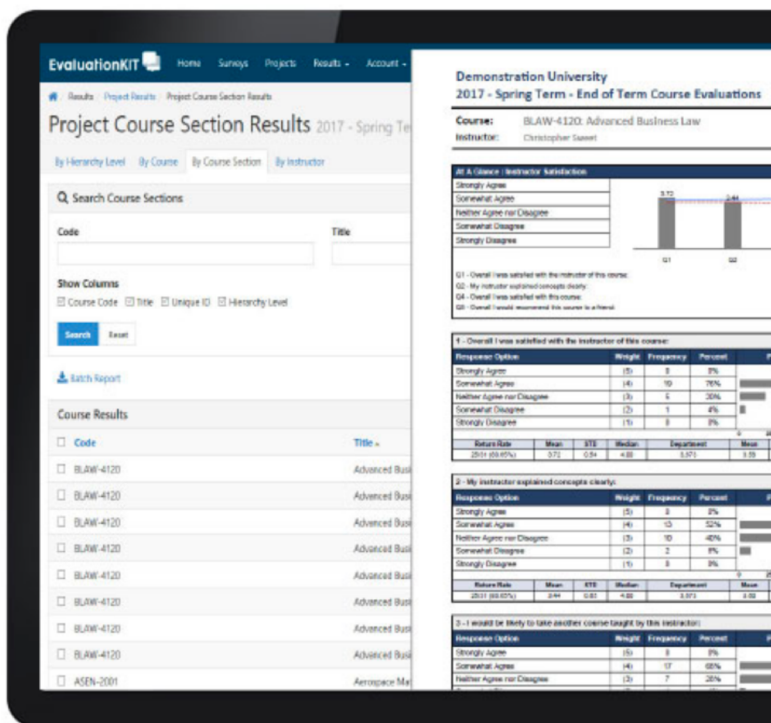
EvaluationKIT Home Surveys Projects Results Account

Results / Project Results / Project Course Section Results

Project Course Section Results 2017 - Spring Te

By Hierarchy Level By Course By Course Section By Instructor

Search Course Sections

Code

Title

Show Columns

Course Code Title Unique ID Hierarchy Level

Search Reset

Batch Report

Course Results

| Code | Title |
|---|---|
| BLAW-4120 | Advanced Busi |
| BLAW-4120 | Advanced Busi |
| BLAW-4120 | Advanced Busi |
| BLAW-4120 | Advanced Busi |
| BLAW-4120 | Advanced Busi |
| BLAW-4120 | Advanced Busi |
| BLAW-4120 | Advanced Busi |
| BLAW-4120 | Advanced Busi |
| ASEN-2001 | Aerospace Ma |

Demonstration University
2017 - Spring Term - End of Term Course Evaluations

Course: BLAW-4120: Advanced Business Law
Instructor: Christopher Sweet

At A Glance : Instructor Satisfaction

Strongly Agree
Somewhat Agree
Neither Agree nor Disagree
Somewhat Disagree
Strongly Disagree

3.72
3.44
Q1
Q2

Q1 - Overall I was satisfied with the instructor of this course.
Q2 - My instructor explained concepts clearly.
Q4 - Overall I was satisfied with this course.
Q5 - Overall I would recommend this course to a friend.

1 - Overall I was satisfied with the instructor of this course:

| Response Option | Weight | Frequency | Percent |
|---|---|---|---|
| Strongly Agree | (5) | 0 | 0% |
| Somewhat Agree | (4) | 19 | 76% |
| Neither Agree nor Disagree | (3) | 5 | 20% |
| Somewhat Disagree | (2) | 1 | 4% |
| Strongly Disagree | (1) | 0 | 0% |

| Return Rate | Mean | STD | Median | Department | Mean |
|---|---|---|---|---|---|
| 25/31 (80.65%) | 3.72 | 0.54 | 4.00 | 3.373 | 3.55 |

2 - My instructor explained concepts clearly:

| Response Option | Weight | Frequency | Percent |
|---|---|---|---|
| Strongly Agree | (5) | 0 | 0% |
| Somewhat Agree | (4) | 13 | 52% |
| Neither Agree nor Disagree | (3) | 10 | 40% |
| Somewhat Disagree | (2) | 2 | 8% |
| Strongly Disagree | (1) | 0 | 0% |

| Return Rate | Mean | STD | Median | Department | Mean |
|---|---|---|---|---|---|
| 25/31 (80.65%) | 3.44 | 0.63 | 4.00 | 3.373 | 3.02 |

3 - I would be likely to take another course taught by this instructor:

| Response Option | Weight | Frequency | Percent |
|---|---|---|---|
| Strongly Agree | (5) | 0 | 0% |
| Somewhat Agree | (4) | 17 | 68% |
| Neither Agree nor Disagree | (3) | 7 | 28% |